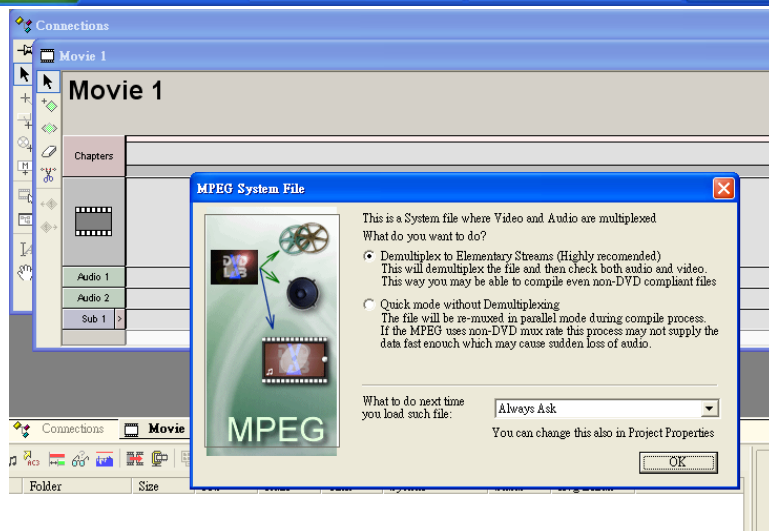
Connections

Movie 1

Movie 1

Chapters

Audio 1

Audio 2

Sub 1 >

MPEG System File

DVD LAB

MPEG

This is a System file where Video and Audio are multiplexed
What do you want to do?

Demultiplex to Elementary Streams (Highly recomended)
This will demultiplex the file and then check both audio and video.
This way you may be able to compile even non-DVD compliant files

Quick mode without Demultiplexing
The file will be re-muxed in parallel mode during compile process.
If the MPEG uses non-DVD mux rate this process may not supply the data fast enouch which may cause sudden loss of audio.

What to do next time you load such file:

Always Ask

You can change this also in Project Properties

OK

Connections

Movie

Folder

Size